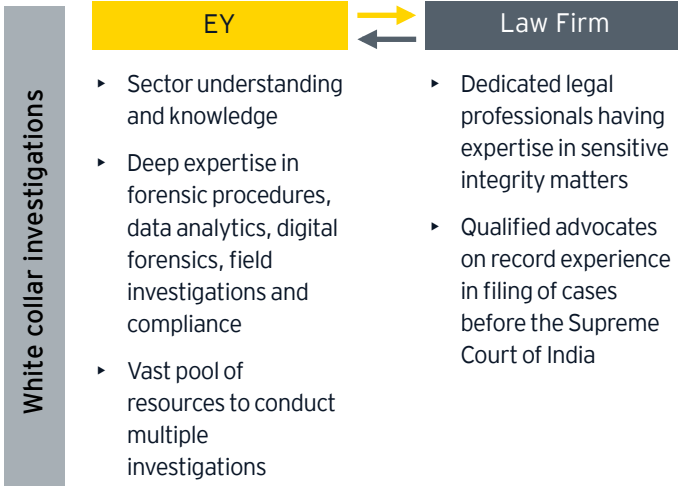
White collar investigations

EY

Law Firm

‣ Sector understanding and knowledge

‣ Deep expertise in forensic procedures, data analytics, digital forensics, field investigations and compliance

‣ Vast pool of resources to conduct multiple investigations

‣ Dedicated legal professionals having expertise in sensitive integrity matters

‣ Qualified advocates on record experience in filing of cases before the Supreme Court of India